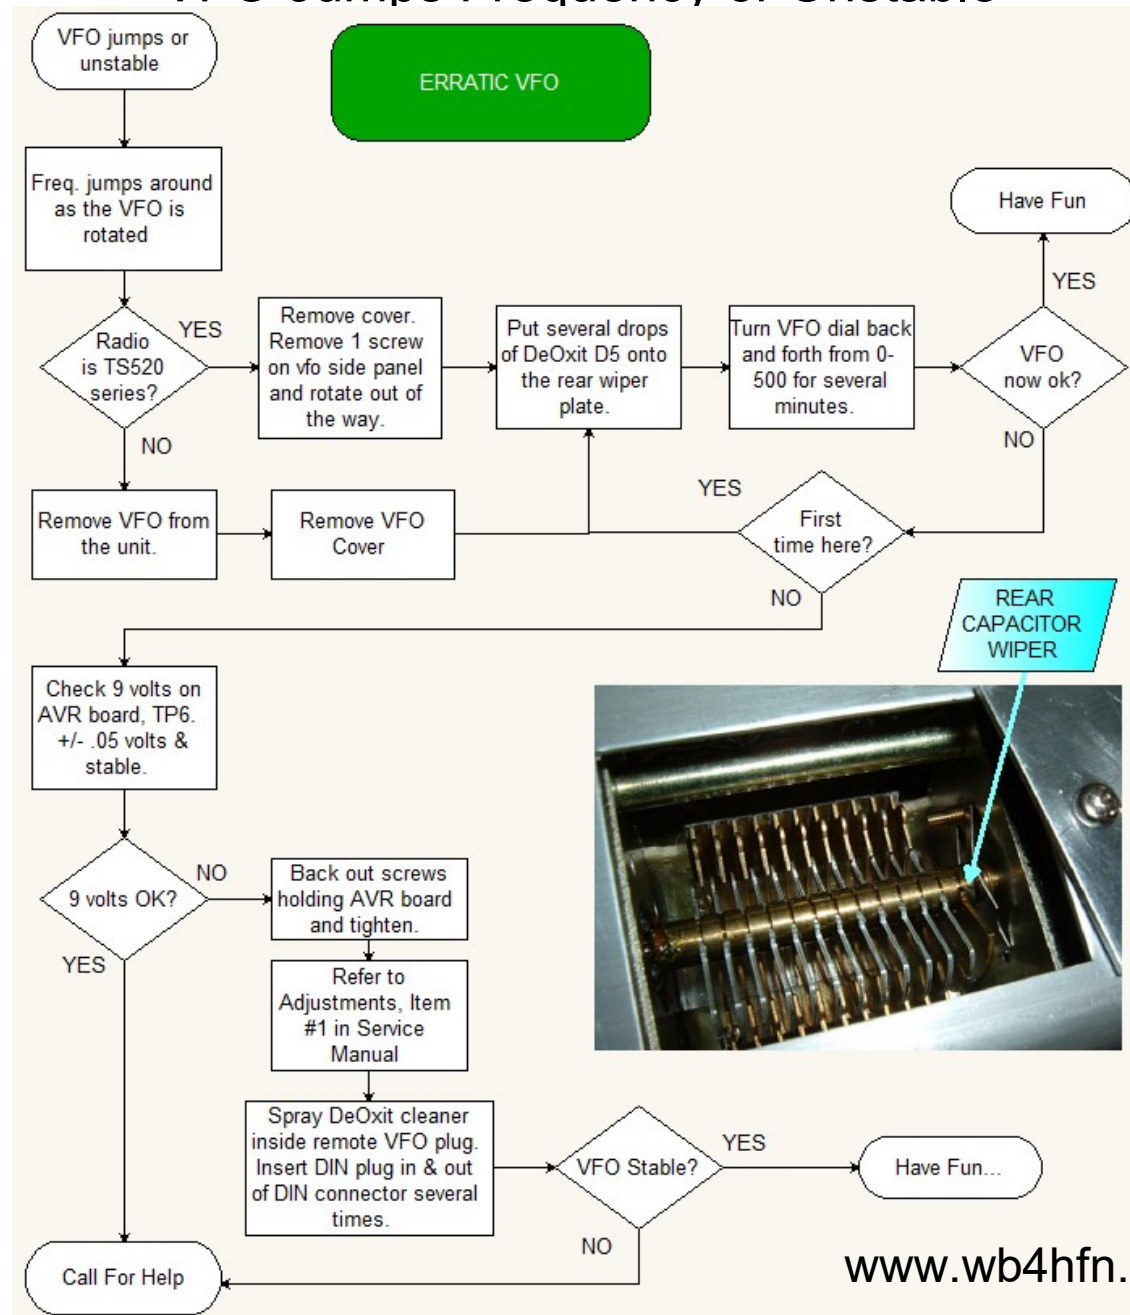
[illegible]

VFO jumps or unstable

ERRATIC VFO

Freq. jumps around as the VFO is rotated

Radio is TS520 series?

YES

Remove cover. Remove 1 screw on vfo side panel and rotate out of the way.

Put several drops of DeOxit D5 onto the rear wiper plate.

Turn VFO dial back and forth from 0-500 for several minutes.

VFO now ok?

YES

Have Fun

NO

NO

Remove VFO from the unit.

Remove VFO Cover

YES

First time here?

NO

REAR CAPACITOR WIPER

Check 9 volts on AVR board, TP6. +/- .05 volts & stable.

9 volts OK?

NO

Back out screws holding AVR board and tighten.

YES

Refer to Adjustments, Item #1 in Service Manual

Spray DeOxit cleaner inside remote VFO plug. Insert DIN plug in & out of DIN connector several times.

VFO Stable?

YES

Have Fun...

NO

Call For Help

www.wb4hfn.